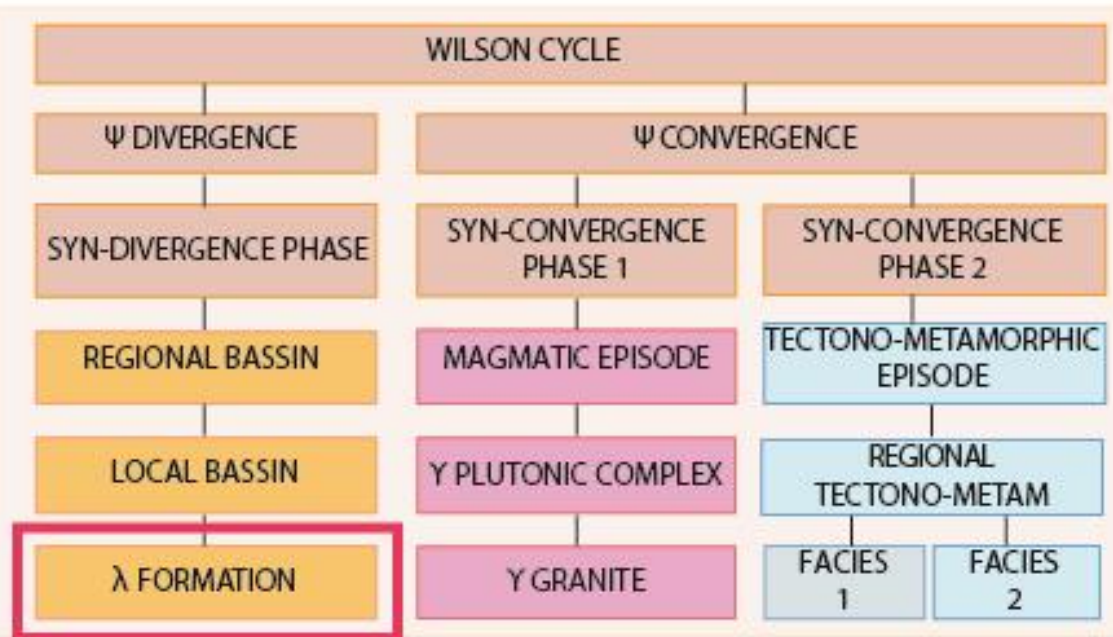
WILSON CYCLE

Ψ DIVERGENCE

Ψ CONVERGENCE

SYN-DIVERGENCE PHASE

SYN-CONVERGENCE PHASE 1

SYN-CONVERGENCE PHASE 2

REGIONAL BASSIN

MAGMATIC EPISODE

TECTONO-METAMORPHIC EPISODE

LOCAL BASSIN

Y PLUTONIC COMPLEX

REGIONAL TECTONO-METAM

λ FORMATION

Y GRANITE

FACIES 1

FACIES 2